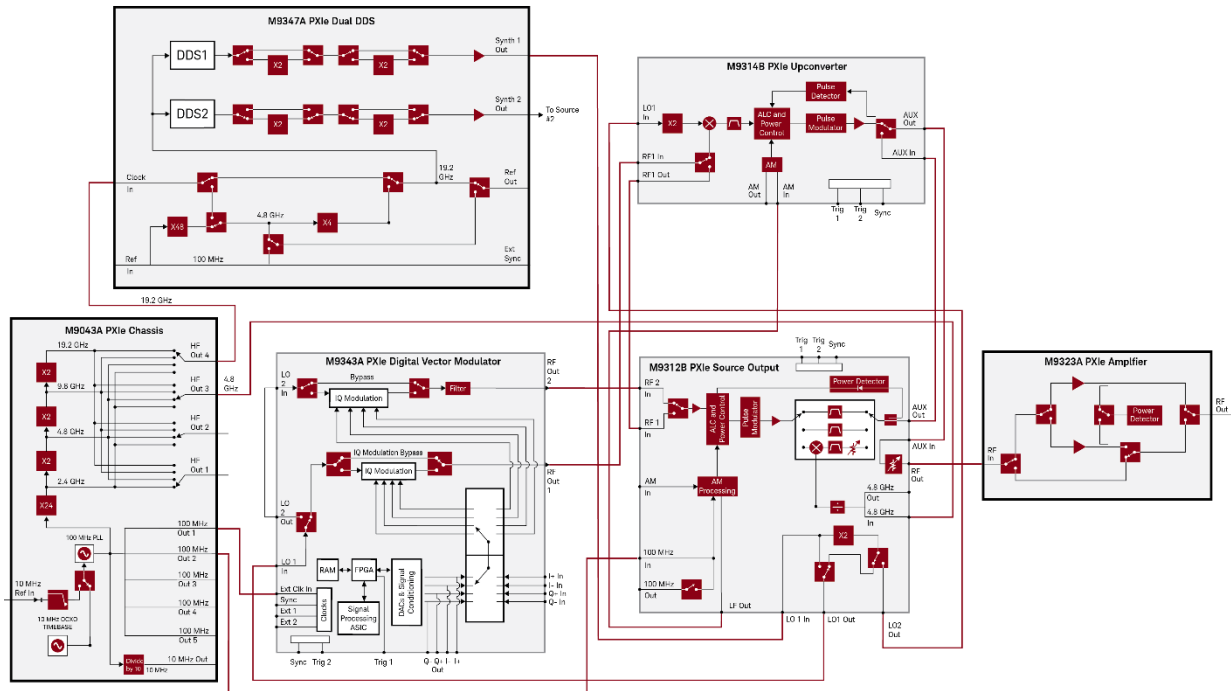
M9347A PXIe Dual DDS

DDS1
X2
X2
Synth 1 Out
DDS2
X2
X2
Synth 2 Out
To Source #2
Clock In
19.2 GHz
Ref Out
X48
4.8 GHz
X4
Ref In
100 MHz
Ext Sync

19.2 GHz

M9043A PXIe Chassis

19.2 GHz
X2
HF Out 4
9.6 GHz
X2
HF Out 3
4.8 GHz
4.8 GHz
X2
HF Out 2
HF Out 1
2.4 GHz
X24
100 MHz PLL
10 MHz Ref In
13 MHz OCXO TIMEBASE
100 MHz Out 1
100 MHz Out 2
100 MHz Out 3
100 MHz Out 4
100 MHz Out 5
Divide by 10
10 MHz
10 MHz Out

M9343A PXIe Digital Vector Modulator

LO 2 In
Bypass
IQ Modulation
Filter
RF Out 2
IQ Modulation Bypass
IQ Modulation
RF Out 1
LO 2 Out
LO 1 In
RAM
FPGA
DACs & Signal Conditioning
Ext Clk In
Sync
Ext 1
Ext 2
Clocks
Signal Processing ASIC
I+ In
I− In
Q+ In
Q− In
Sync
Trig 2
Trig 1
Q
Q+
I
I+
Out

M9314B PXIe Upconverter

LO1 In
X2
ALC and Power Control
Pulse Detector
Pulse Modulator
AUX Out
AUX In
RF1 In
RF1 Out
AM
AM Out
AM In
Trig 1
Trig 2
Sync

Trig 1
Trig 2
Sync

M9312B PXIe Source Output

Power Detector
RF 2 In
RF 1 In
ALC and Power Control
Pulse Modulator
AUX Out
AUX In
RF Out
AM In
AM Processing
4.8 GHz Out
4.8 GHz In
X2
100 MHz In
100 MHz Out
LF Out
LO 1 In
LO1 Out
LO2 Out

M9323A PXIe Amplifier

RF In
Power Detector
RF Out